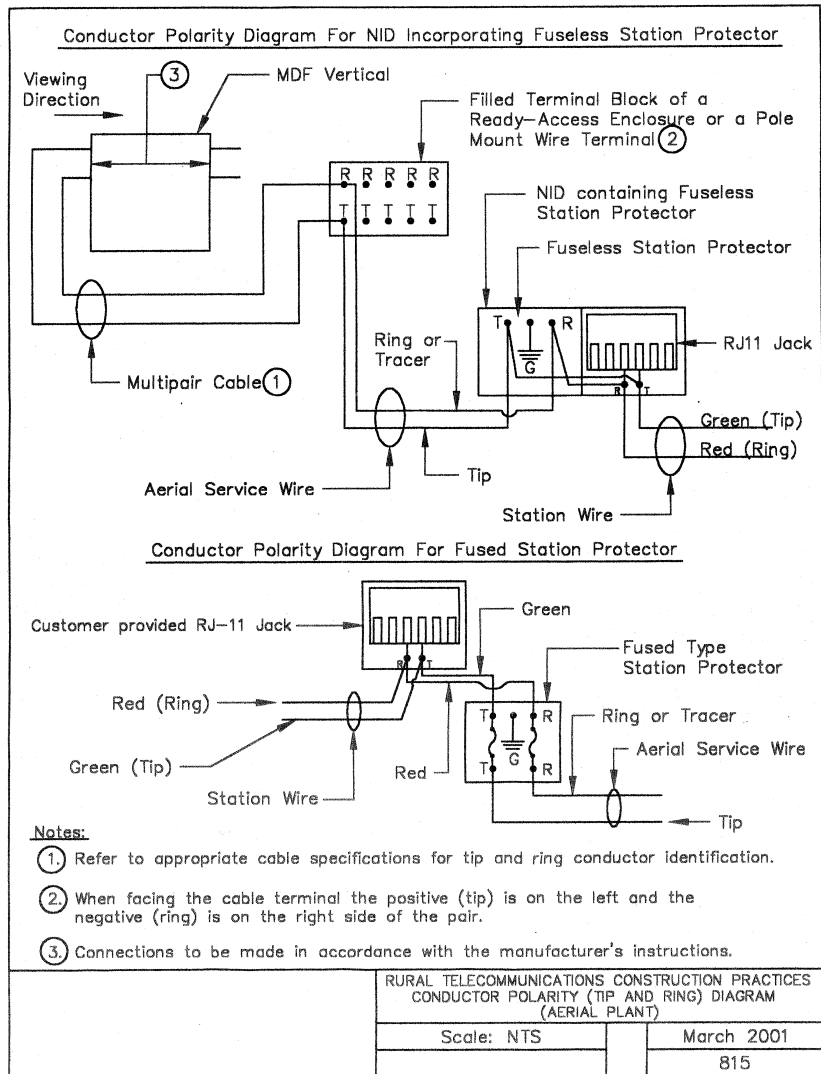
Conductor Polarity Diagram For NID Incorporating Fuseless Station Protector

Viewing Direction

3

MDF Vertical

Filled Terminal Block of a Ready–Access Enclosure or a Pole Mount Wire Terminal 2

R R R R R
T T T T T

NID containing Fuseless Station Protector

Fuseless Station Protector

T R
G

RJ11 Jack

R T

Ring or Tracer

Multipair Cable 1

Green (Tip)

Red (Ring)

Tip

Aerial Service Wire

Station Wire

Conductor Polarity Diagram For Fused Station Protector

Customer provided RJ-11 Jack

R T

Green

Fused Type Station Protector

Red (Ring)

T R
G
T R

Ring or Tracer

Aerial Service Wire

Green (Tip)

Red

Station Wire

Tip

Notes:

1. Refer to appropriate cable specifications for tip and ring conductor identification.

2. When facing the cable terminal the positive (tip) is on the left and the negative (ring) is on the right side of the pair.

3. Connections to be made in accordance with the manufacturer's instructions.

RURAL TELECOMMUNICATIONS CONSTRUCTION PRACTICES
CONDUCTOR POLARITY (TIP AND RING) DIAGRAM
(AERIAL PLANT)

| Scale: NTS | | March 2001 |
|---|---|---|
| | | 815 |